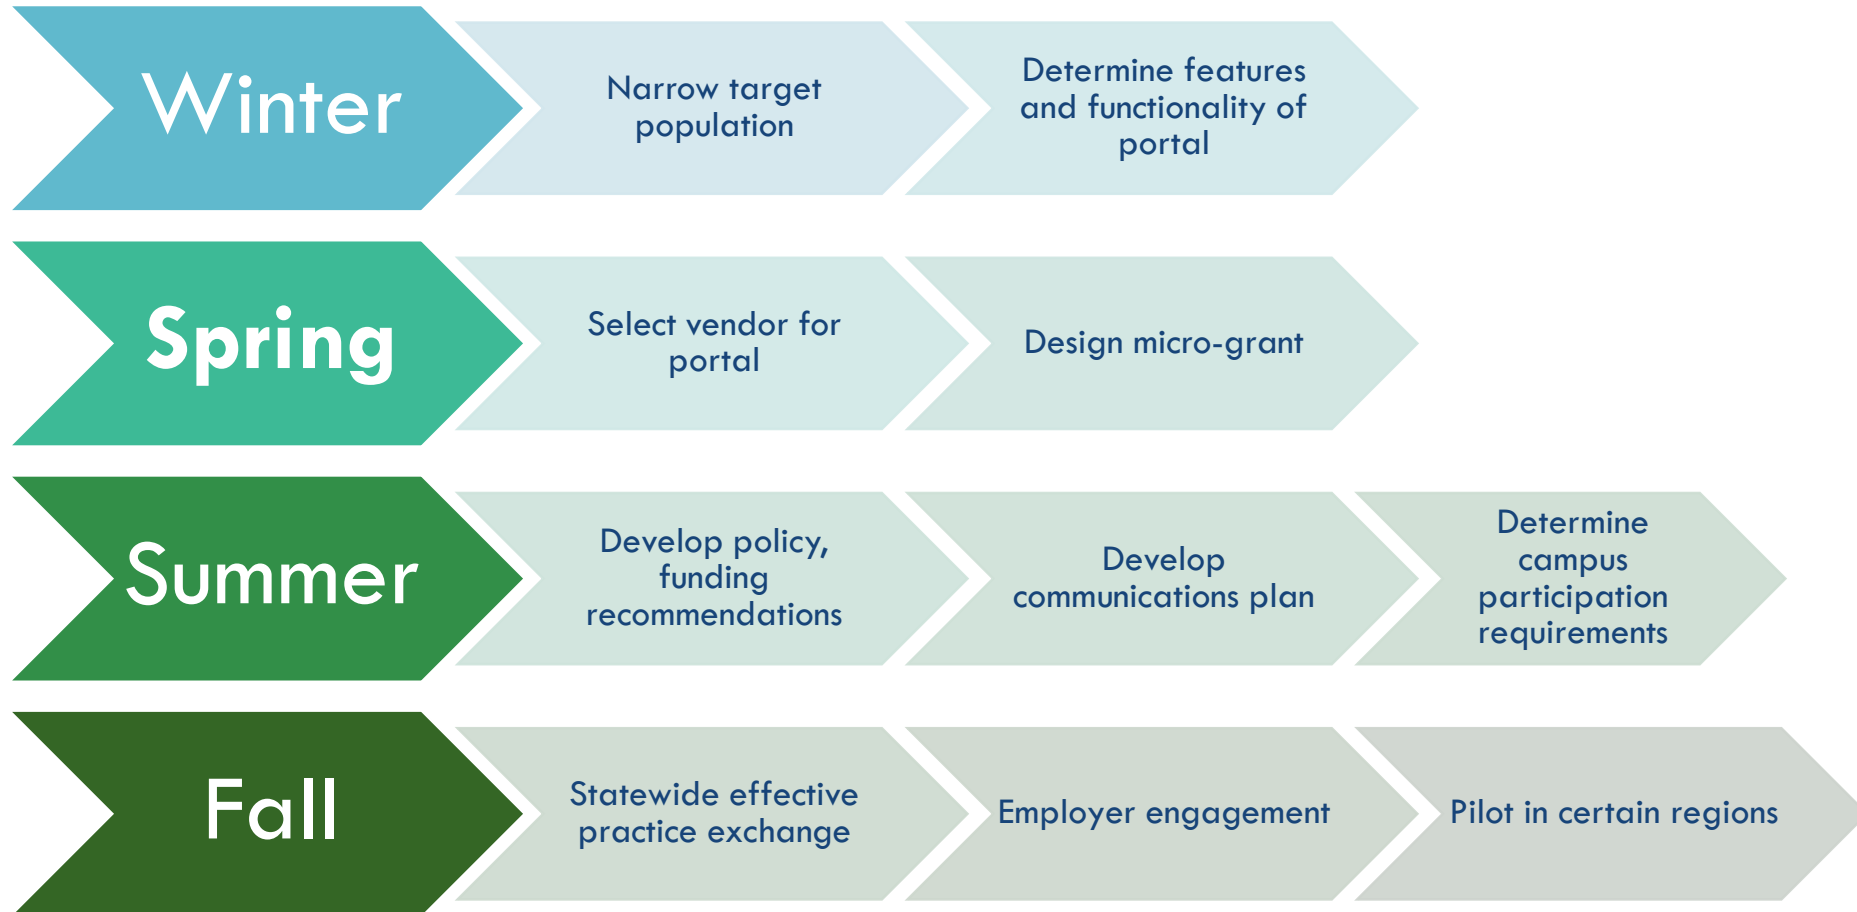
Winter

Narrow target population

Determine features and functionality of portal

Spring

Select vendor for portal

Design micro-grant

Summer

Develop policy, funding recommendations

Develop communications plan

Determine campus participation requirements

Fall

Statewide effective practice exchange

Employer engagement

Pilot in certain regions